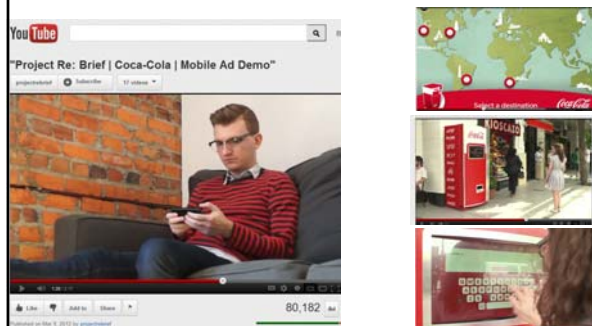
You Tube

"Project Re: Brief | Coca-Cola | Mobile Ad Demo"

projectrebrief Subscribe 17 videos

Like Add to Share

80,182

Published on Mar 8, 2012 by projectrebrief

Select a destination Coca-Cola

CIOSCO